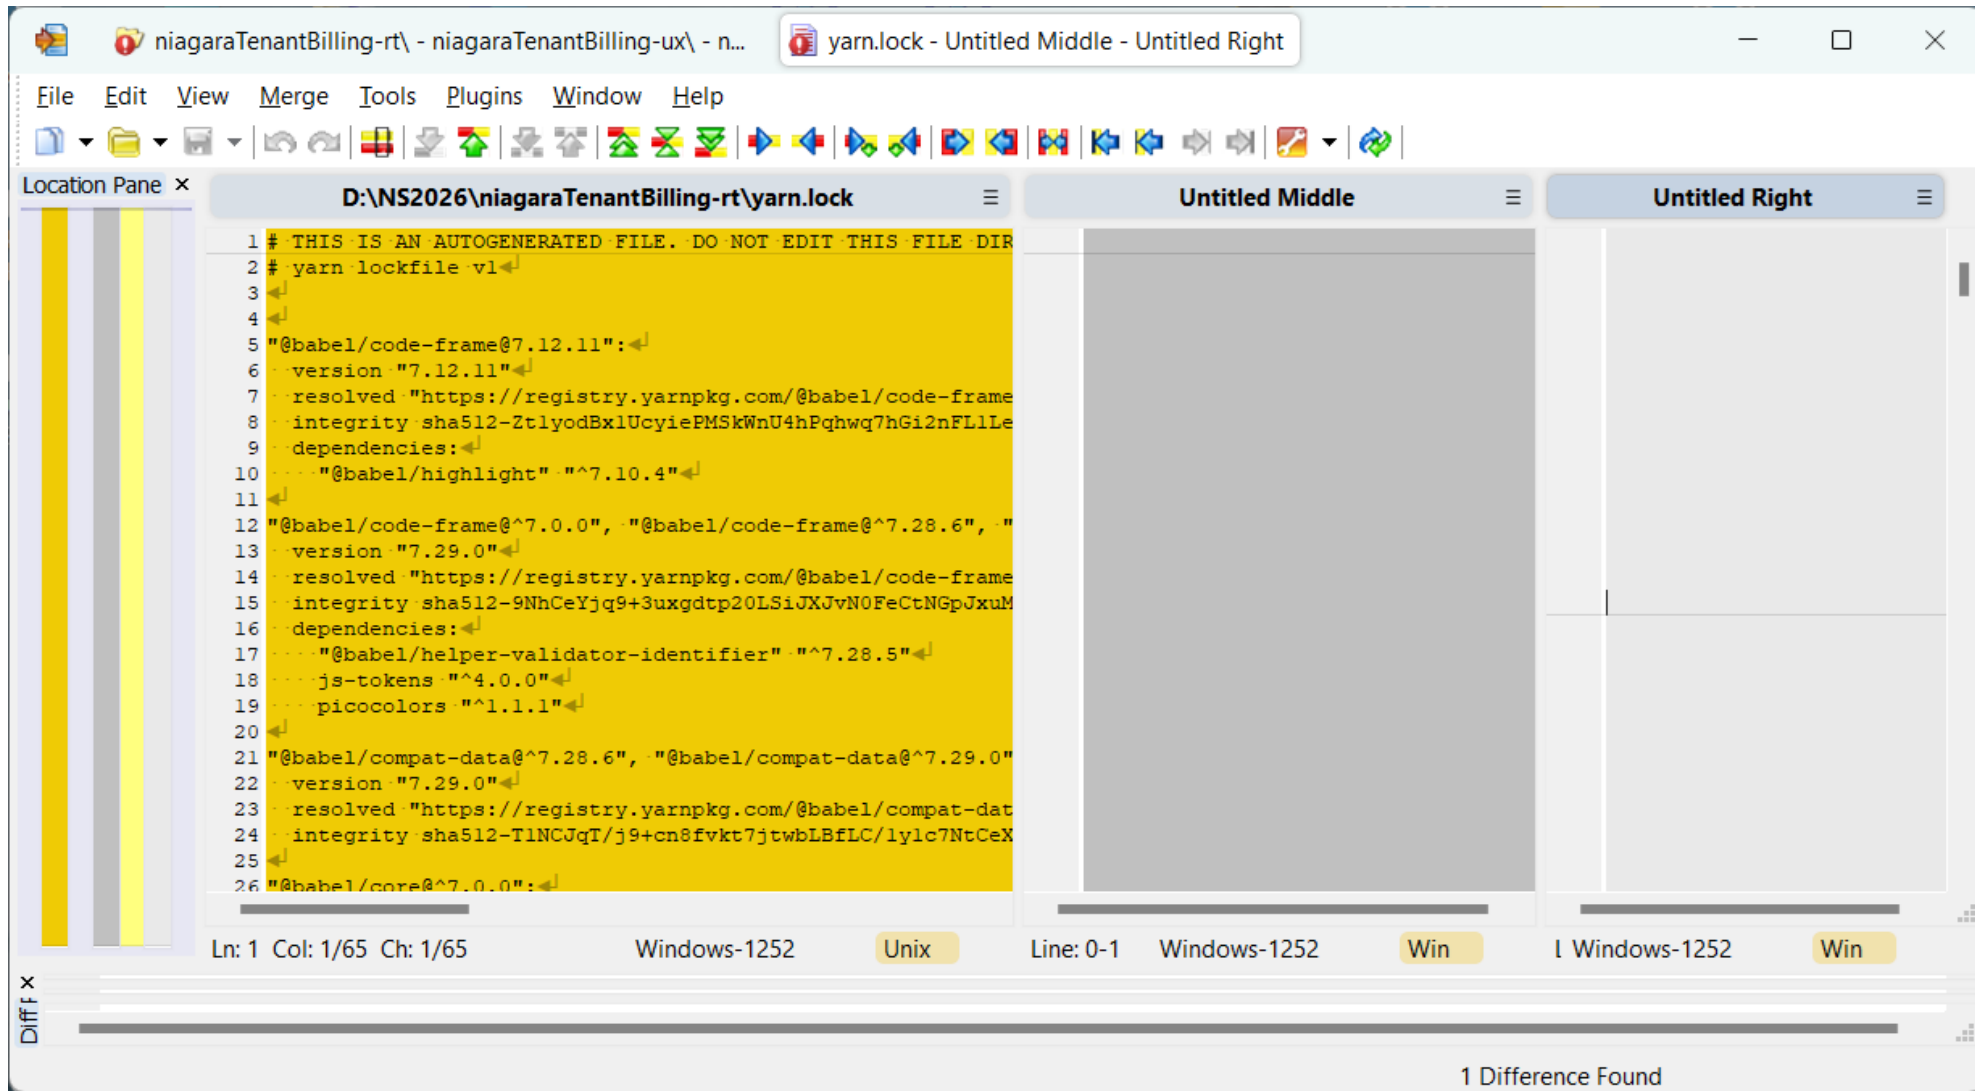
niagaraTenantBilling-rt\ - niagaraTenantBilling-ux\ - n...

yarn.lock - Untitled Middle - Untitled Right

File Edit View Merge Tools Plugins Window Help

Location Pane ×

D:\NS2026\niagaraTenantBilling-rt\yarn.lock

Untitled Middle

Untitled Right

1 # THIS IS AN AUTOGENERATED FILE. DO NOT EDIT THIS FILE DIR
2 # yarn lockfile v1
3
4
5 "@babel/code-frame@7.12.11":
6 version "7.12.11"
7 resolved "https://registry.yarnpkg.com/@babel/code-frame
8 integrity sha512-Zt1yodBx1UcyiePMSkWnU4hPqhwq7hGi2nFL1Le
9 dependencies:
10 "@babel/highlight" "^7.10.4"
11
12 "@babel/code-frame@^7.0.0", "@babel/code-frame@^7.28.6", "
13 version "7.29.0"
14 resolved "https://registry.yarnpkg.com/@babel/code-frame
15 integrity sha512-9NhCeYjq9+3uxgdtp20LSiJXJvN0FeCtNGpJxuM
16 dependencies:
17 "@babel/helper-validator-identifier" "^7.28.5"
18 js-tokens "^4.0.0"
19 picocolors "^1.1.1"
20
21 "@babel/compat-data@^7.28.6", "@babel/compat-data@^7.29.0"
22 version "7.29.0"
23 resolved "https://registry.yarnpkg.com/@babel/compat-dat
24 integrity sha512-T1NCJqT/j9+cn8fvkt7jtwbLBfLC/1y1c7NtCeX
25
26 "@babel/core@^7.0.0":

Ln: 1 Col: 1/65 Ch: 1/65 Windows-1252 Unix

Line: 0-1 Windows-1252 Win

l Windows-1252 Win

Diff F ×

1 Difference Found